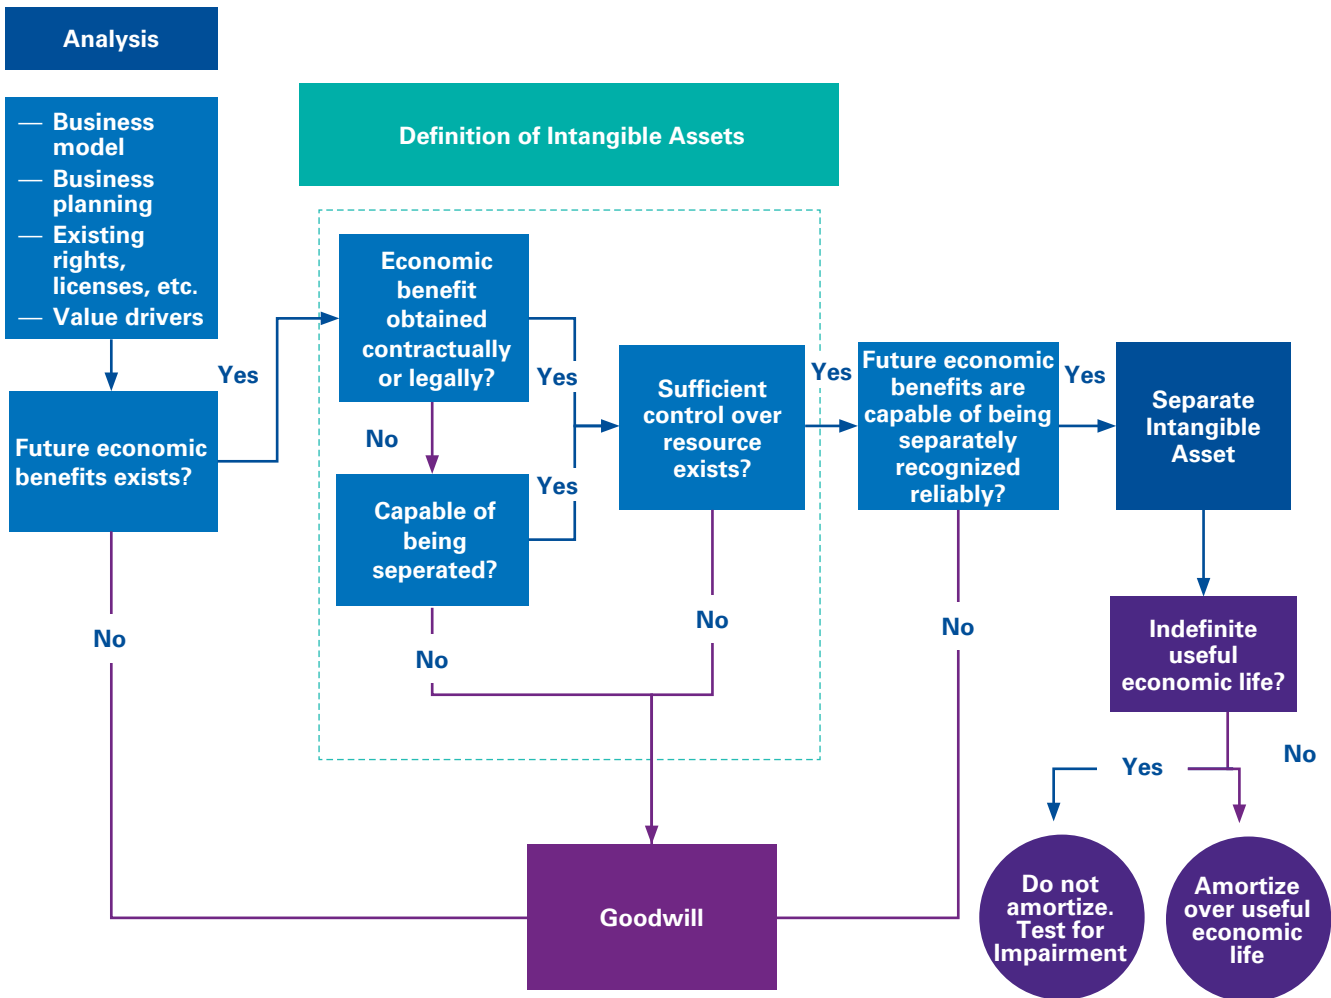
Analysis

— Business model
— Business planning
— Existing rights, licenses, etc.
— Value drivers

Definition of Intangible Assets

Future economic benefits exists?

Yes

Economic benefit obtained contractually or legally?

Yes

No

Capable of being seperated?

Yes

Sufficient control over resource exists?

Yes

Future economic benefits are capable of being separately recognized reliably?

Yes

Separate Intangible Asset

No

No

No

No

No

Indefinite useful economic life?

Yes

No

Goodwill

Do not amortize. Test for Impairment

Amortize over useful economic life